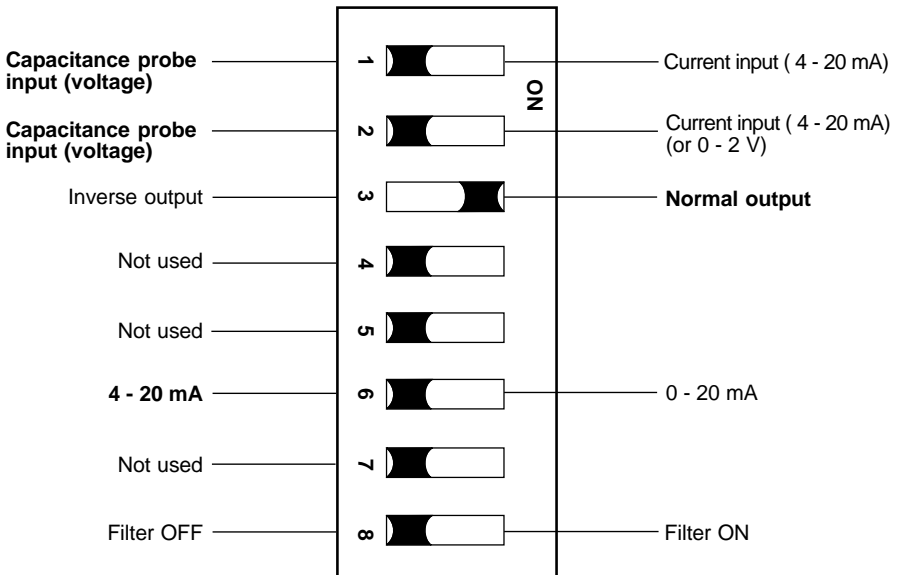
Capacitance probe input (voltage)

1

ON

Current input ( 4 - 20 mA)

Capacitance probe input (voltage)

2

Current input ( 4 - 20 mA) (or 0 - 2 V)

Inverse output

3

Normal output

Not used

4

Not used

5

4 - 20 mA

6

0 - 20 mA

Not used

7

Filter OFF

8

Filter ON